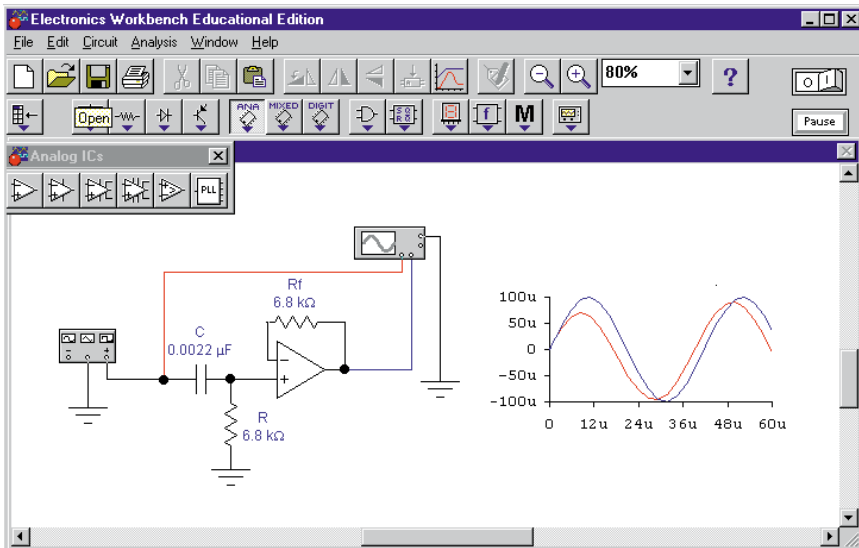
Electronics Workbench Educational Edition

File Edit Circuit Analysis Window Help

80%

?

Open

ANA MIXED DIGIT

M

Pause

Analog ICs

PLL

Rf
6.8 kΩ

C
0.0022 µF

R
6.8 kΩ

100u
50u
0
-50u
-100u

0 12u 24u 36u 48u 60u